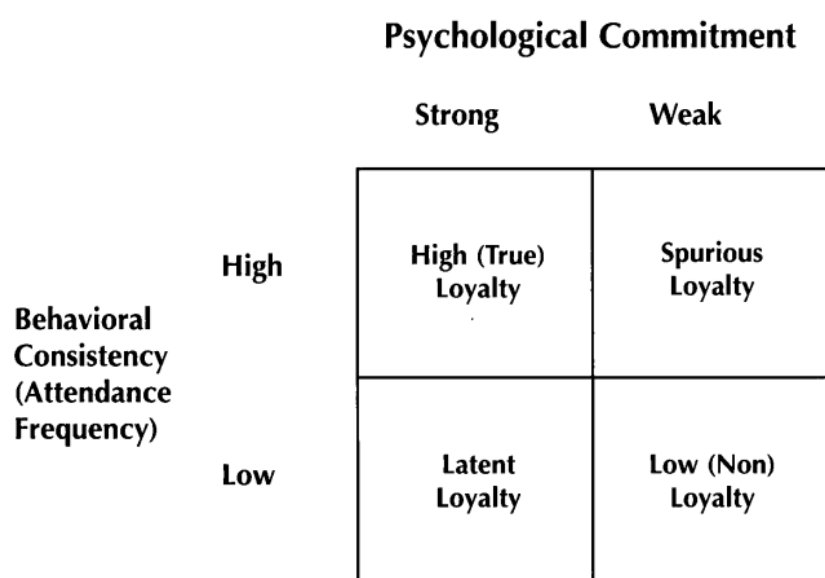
Psychological Commitment

| Behavioral Consistency (Attendance Frequency) | Strong | Weak |
|---|---|---|
| High | High (True) Loyalty | Spurious Loyalty |
| Low | Latent Loyalty | Low (Non) Loyalty |